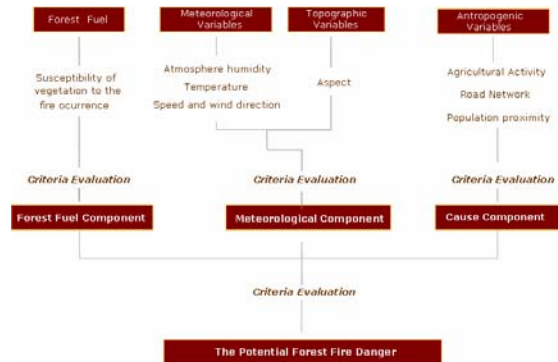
Forest Fuel

Meteorological Variables

Topographic Variables

Antropogenic Variables

Susceptibility of vegetation to the fire ocurrence

Atmosphere humidity
Temperature
Speed and wind direction

Aspect

Agricultural Activity
Road Network
Population proximity

Criteria Evaluation

Criteria Evaluation

Criteria Evaluation

Forest Fuel Component

Meteorological Component

Cause Component

Criteria Evaluation

The Potential Forest Fire Danger